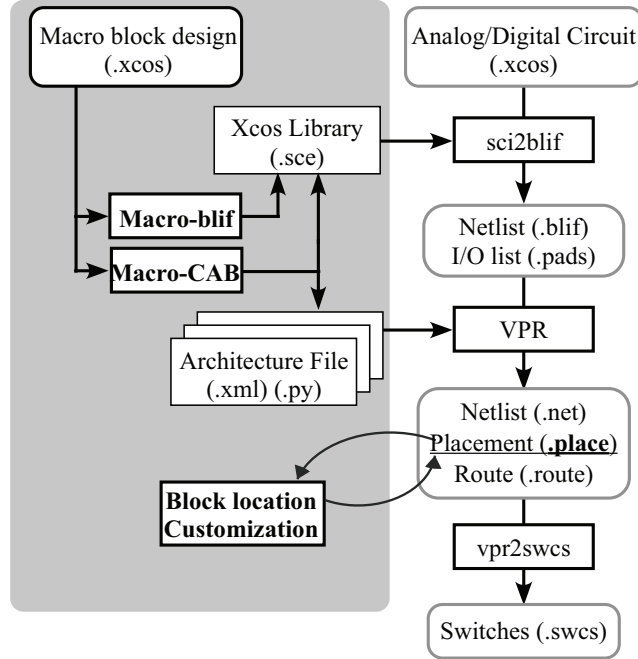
Macro block design (.xcos)

Xcos Library (.sce)

Macro-blif

Macro-CAB

Architecture File (.xml) (.py)

Block location Customization

Analog/Digital Circuit (.xcos)

sci2blif

Netlist (.blif) I/O list (.pads)

VPR

Netlist (.net) Placement (.place) Route (.route)

vpr2swcs

Switches (.swcs)